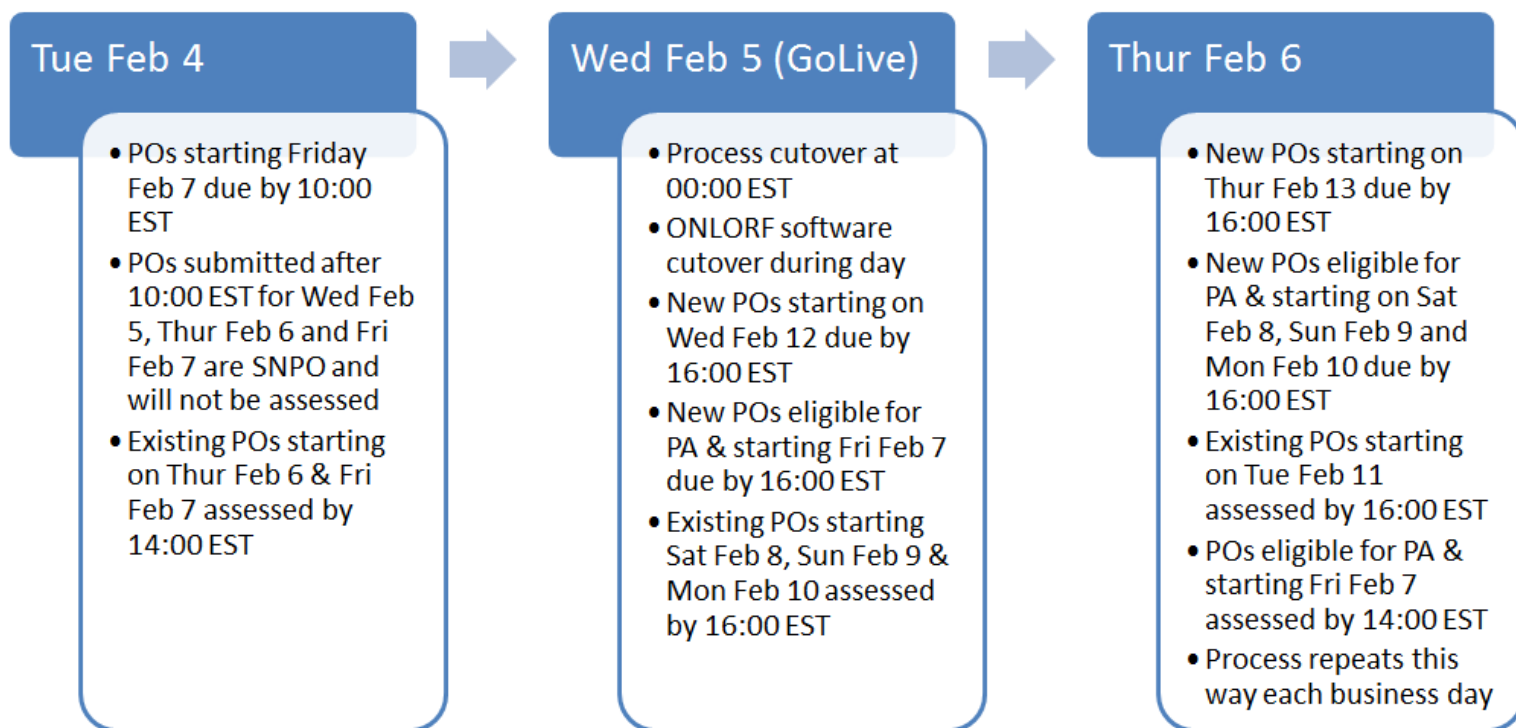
Tue Feb 4

- POs starting Friday Feb 7 due by 10:00 EST
- POs submitted after 10:00 EST for Wed Feb 5, Thur Feb 6 and Fri Feb 7 are SNPO and will not be assessed
- Existing POs starting on Thur Feb 6 & Fri Feb 7 assessed by 14:00 EST

Wed Feb 5 (GoLive)

- Process cutover at 00:00 EST
- ONLORF software cutover during day
- New POs starting on Wed Feb 12 due by 16:00 EST
- New POs eligible for PA & starting Fri Feb 7 due by 16:00 EST
- Existing POs starting Sat Feb 8, Sun Feb 9 & Mon Feb 10 assessed by 16:00 EST

Thur Feb 6

- New POs starting on Thur Feb 13 due by 16:00 EST
- New POs eligible for PA & starting on Sat Feb 8, Sun Feb 9 and Mon Feb 10 due by 16:00 EST
- Existing POs starting on Tue Feb 11 assessed by 16:00 EST
- POs eligible for PA & starting Fri Feb 7 assessed by 14:00 EST
- Process repeats this way each business day